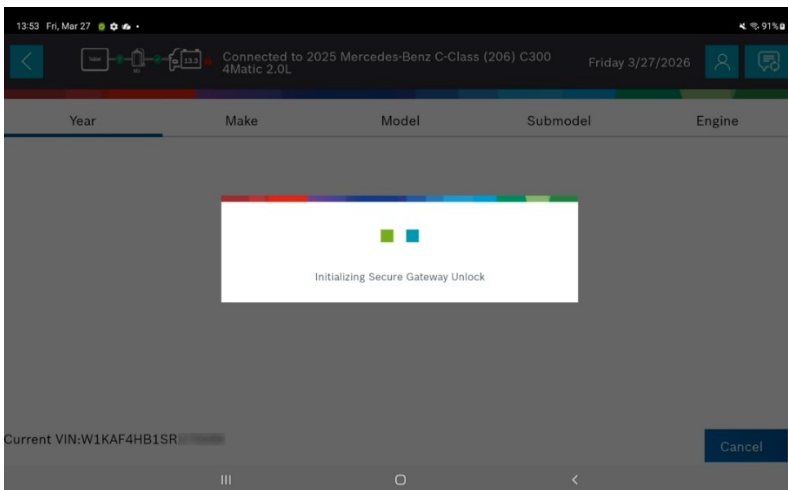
13:53 Fri, Mar 27

91%

Tablet

13.3

Connected to 2025 Mercedes-Benz C-Class (206) C300 4Matic 2.0L

Friday 3/27/2026

Year

Make

Model

Submodel

Engine

Initializing Secure Gateway Unlock

Current VIN:W1KAF4HB1SR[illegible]

Cancel